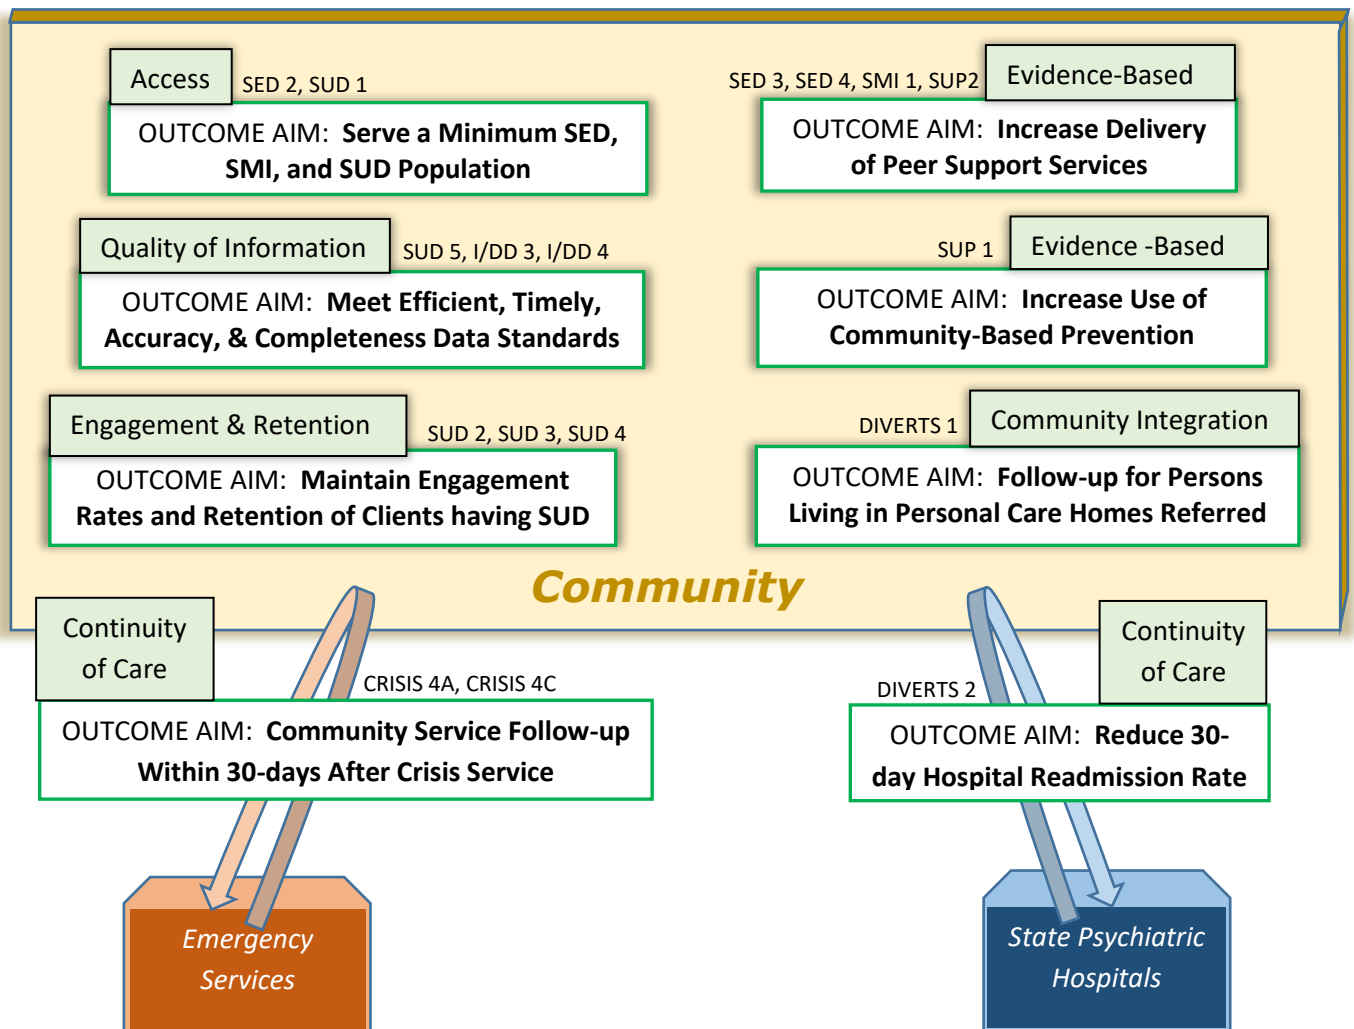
Access

SED 2, SUD 1

OUTCOME AIM: **Serve a Minimum SED, SMI, and SUD Population**

SED 3, SED 4, SMI 1, SUP2

Evidence-Based

OUTCOME AIM: **Increase Delivery of Peer Support Services**

Quality of Information

SUD 5, I/DD 3, I/DD 4

OUTCOME AIM: **Meet Efficient, Timely, Accuracy, & Completeness Data Standards**

SUP 1

Evidence -Based

OUTCOME AIM: **Increase Use of Community-Based Prevention**

Engagement & Retention

SUD 2, SUD 3, SUD 4

OUTCOME AIM: **Maintain Engagement Rates and Retention of Clients having SUD**

DIVERTS 1

Community Integration

OUTCOME AIM: **Follow-up for Persons Living in Personal Care Homes Referred**

Community

Continuity of Care

CRISIS 4A, CRISIS 4C

OUTCOME AIM: **Community Service Follow-up Within 30-days After Crisis Service**

Continuity of Care

DIVERTS 2

OUTCOME AIM: **Reduce 30-day Hospital Readmission Rate**

Emergency Services

State Psychiatric Hospitals